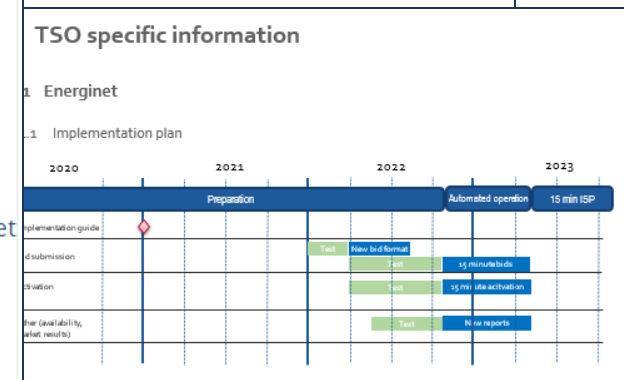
TSO specific information

1 Energinet

.1 Implementation plan

2020 2021 2022 2023

Preparation | Automated operation | 15 min ISP

et

nplementation guide

d submission | Test | New bid format | Test | 15 minute bids

ctivation | Test | 15 minute activation

ther (availability, arket results) | Test | New reports